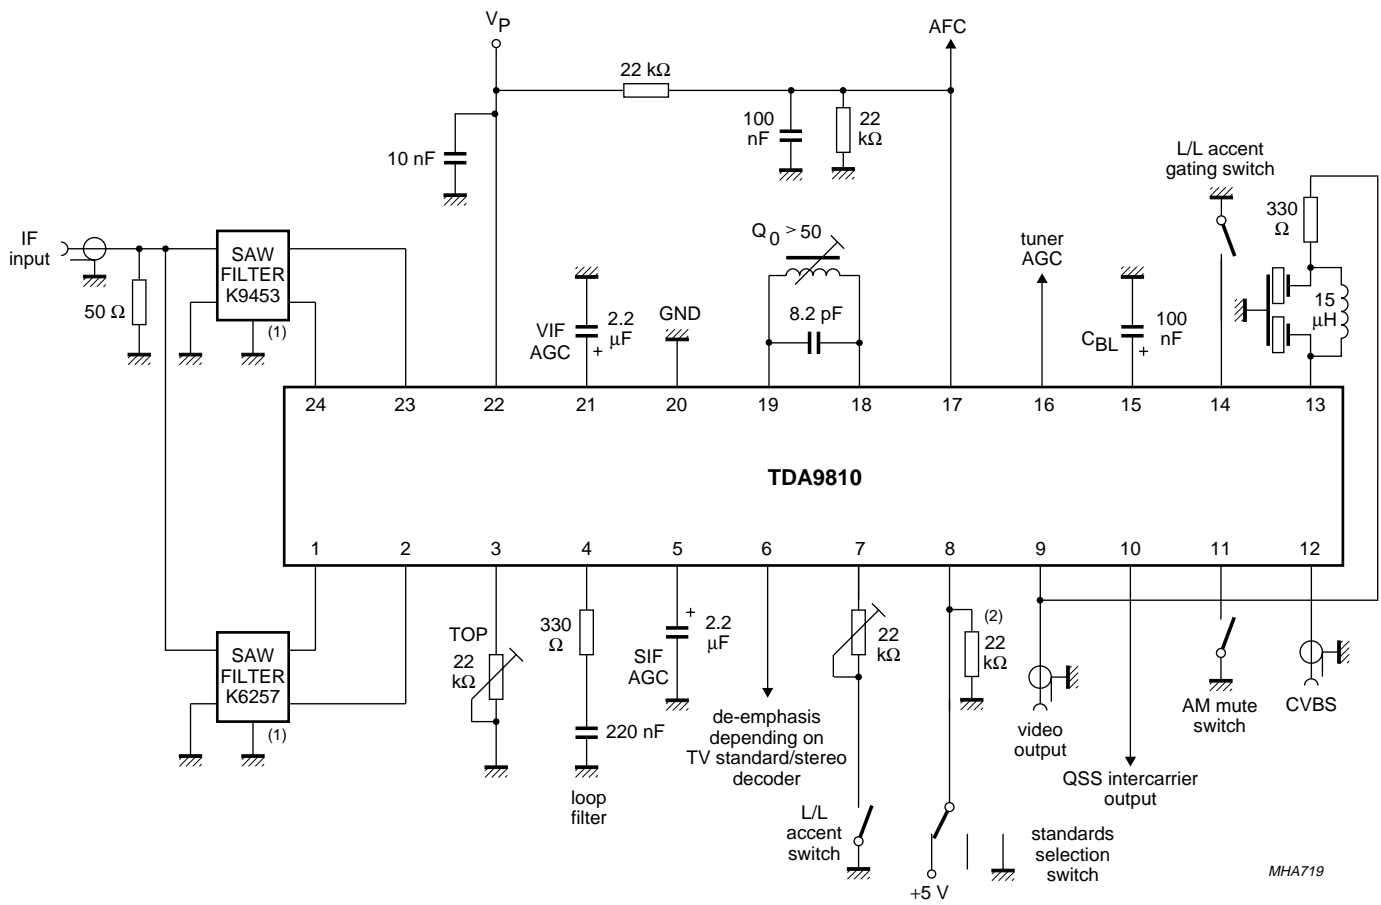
$V_P$

AFC

22 kΩ

10 nF

100 nF

22 kΩ

L/L accent gating switch

330 Ω

IF input

50 Ω

SAW FILTER K9453

(1)

$Q_0 > 50$

8.2 pF

tuner AGC

VIF AGC

2.2 µF

GND

$C_{BL}$

100 nF

15 µH

24 23 22 21 20 19 18 17 16 15 14 13

TDA9810

1 2 3 4 5 6 7 8 9 10 11 12

SAW FILTER K6257

(1)

TOP

22 kΩ

330 Ω

220 nF

loop filter

SIF AGC

2.2 µF

de-emphasis depending on TV standard/stereo decoder

22 kΩ

L/L accent switch

(2)

22 kΩ

+5 V

standards selection switch

video output

QSS intercarrier output

AM mute switch

CVBS

MHA719